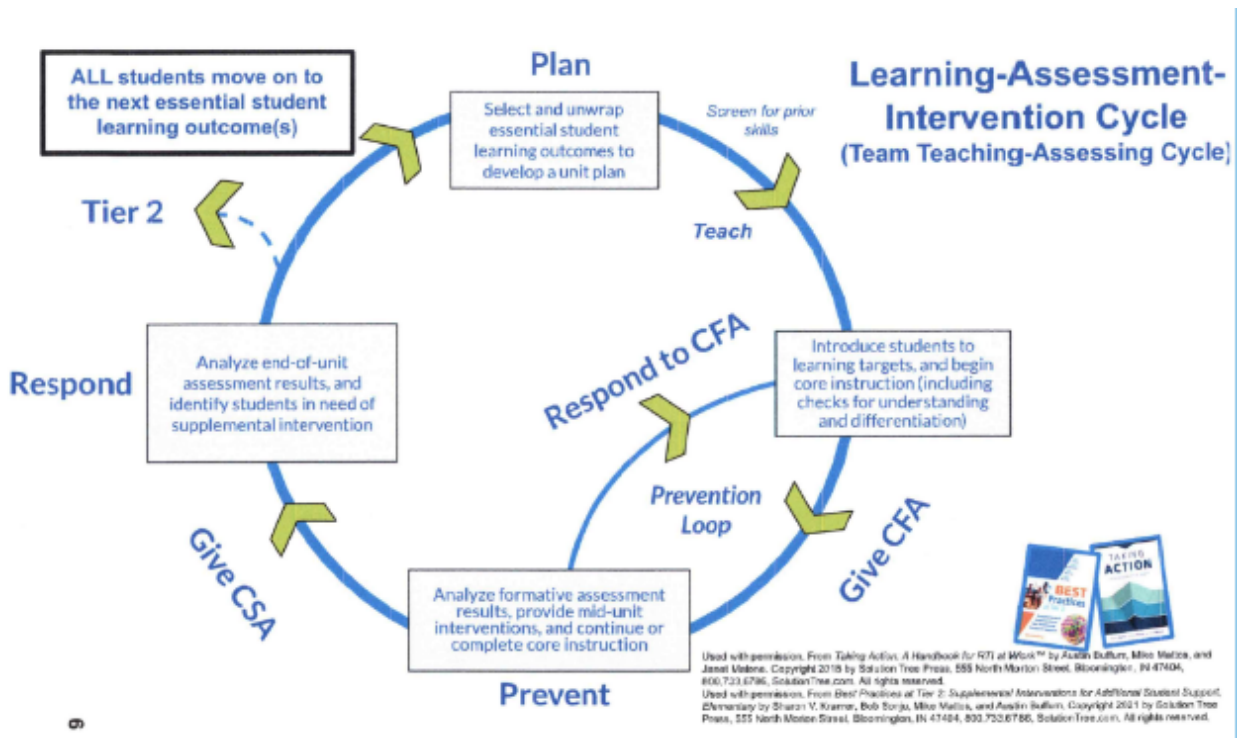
ALL students move on to the next essential student learning outcome(s)

Plan

Select and unwrap essential student learning outcomes to develop a unit plan

Screen for prior skills

Learning-Assessment-Intervention Cycle
(Team Teaching-Assessing Cycle)

Tier 2

Teach

Respond to CFA

Introduce students to learning targets, and begin core instruction (including checks for understanding and differentiation)

Respond

Analyze end-of-unit assessment results, and identify students in need of supplemental intervention

Prevention Loop

Give CFA

Give CSA

Analyze formative assessment results, provide mid-unit interventions, and continue or complete core instruction

Prevent

BEST Practices

TAKING ACTION

Used with permission. From Taking Action: A Handbook for RTI at Work™ by Austin Buffum, Mike Mattos, and Janet Malone. Copyright 2018 by Solution Tree Press, 555 North Morton Street, Bloomington, IN 47404, 800.733.6786, SolutionTree.com. All rights reserved.
Used with permission. From Best Practices at Tier 2: Supplemental Interventions for Additional Student Support, Elementary by Sharon V. Kramer, Bob Sonju, Mike Mattos, and Austin Buffum. Copyright 2021 by Solution Tree Press, 555 North Morton Street, Bloomington, IN 47404, 800.733.6786, SolutionTree.com. All rights reserved.

6